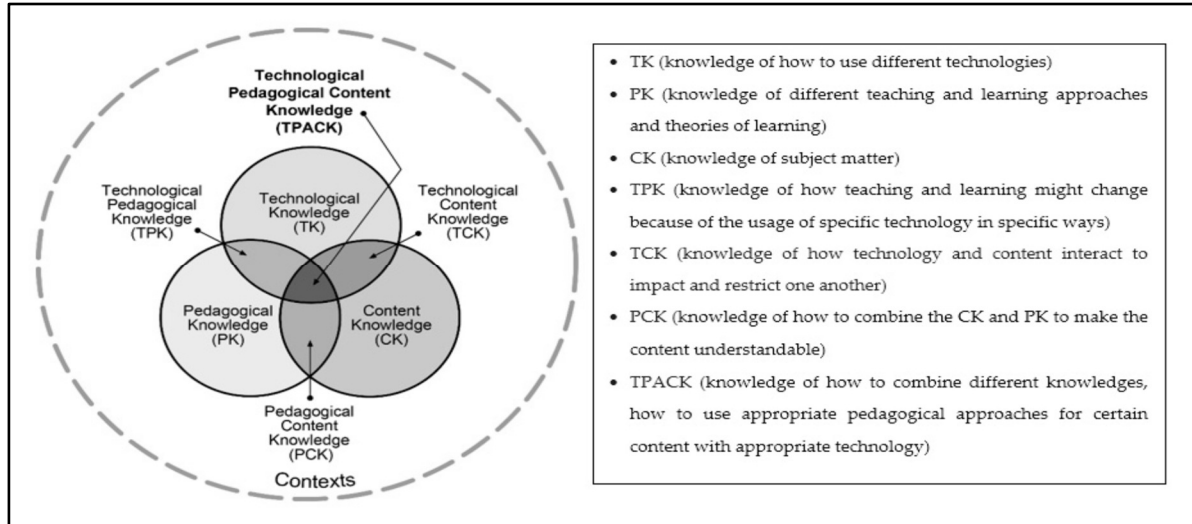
Technological Pedagogical Content Knowledge (TPACK)

Technological Pedagogical Knowledge (TPK)

Technological Knowledge (TK)

Technological Content Knowledge (TCK)

Pedagogical Knowledge (PK)

Content Knowledge (CK)

Pedagogical Content Knowledge (PCK)

Contexts

• TK (knowledge of how to use different technologies)
• PK (knowledge of different teaching and learning approaches and theories of learning)
• CK (knowledge of subject matter)
• TPK (knowledge of how teaching and learning might change because of the usage of specific technology in specific ways)
• TCK (knowledge of how technology and content interact to impact and restrict one another)
• PCK (knowledge of how to combine the CK and PK to make the content understandable)
• TPACK (knowledge of how to combine different knowledges, how to use appropriate pedagogical approaches for certain content with appropriate technology)